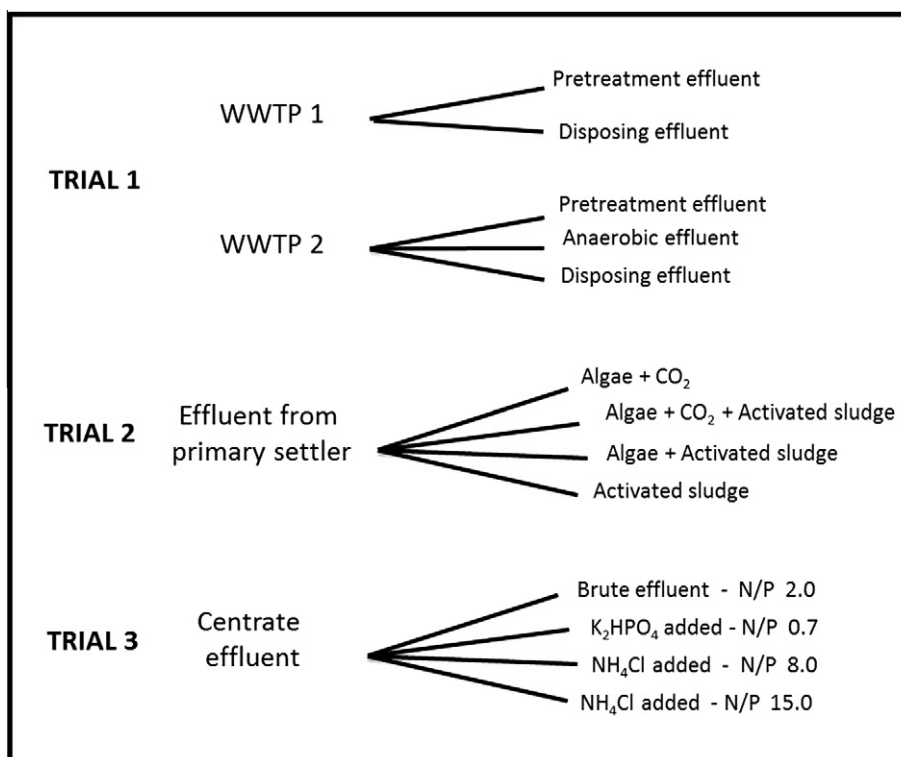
TRIAL 1

WWTP 1

Pretreatment effluent

Disposing effluent

WWTP 2

Pretreatment effluent

Anaerobic effluent

Disposing effluent

TRIAL 2

Effluent from primary settler

Algae + $CO_2$

Algae + $CO_2$ + Activated sludge

Algae + Activated sludge

Activated sludge

TRIAL 3

Centrate effluent

Brute effluent - N/P 2.0

$K_2HPO_4$ added - N/P 0.7

$NH_4Cl$ added - N/P 8.0

$NH_4Cl$ added - N/P 15.0